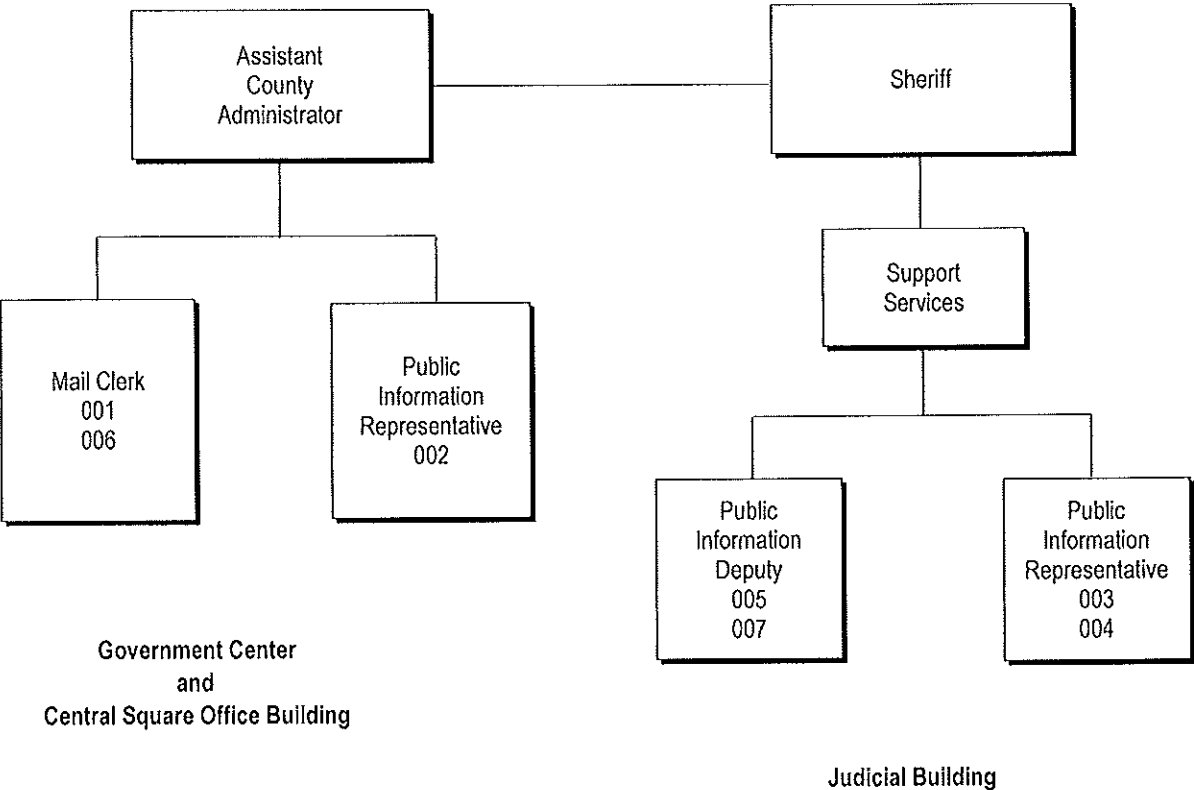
Assistant County Administrator

Sheriff

Support Services

Mail Clerk
001
006

Public Information Representative
002

Public Information Deputy
005
007

Public Information Representative
003
004

Government Center
and
Central Square Office Building

Judicial Building